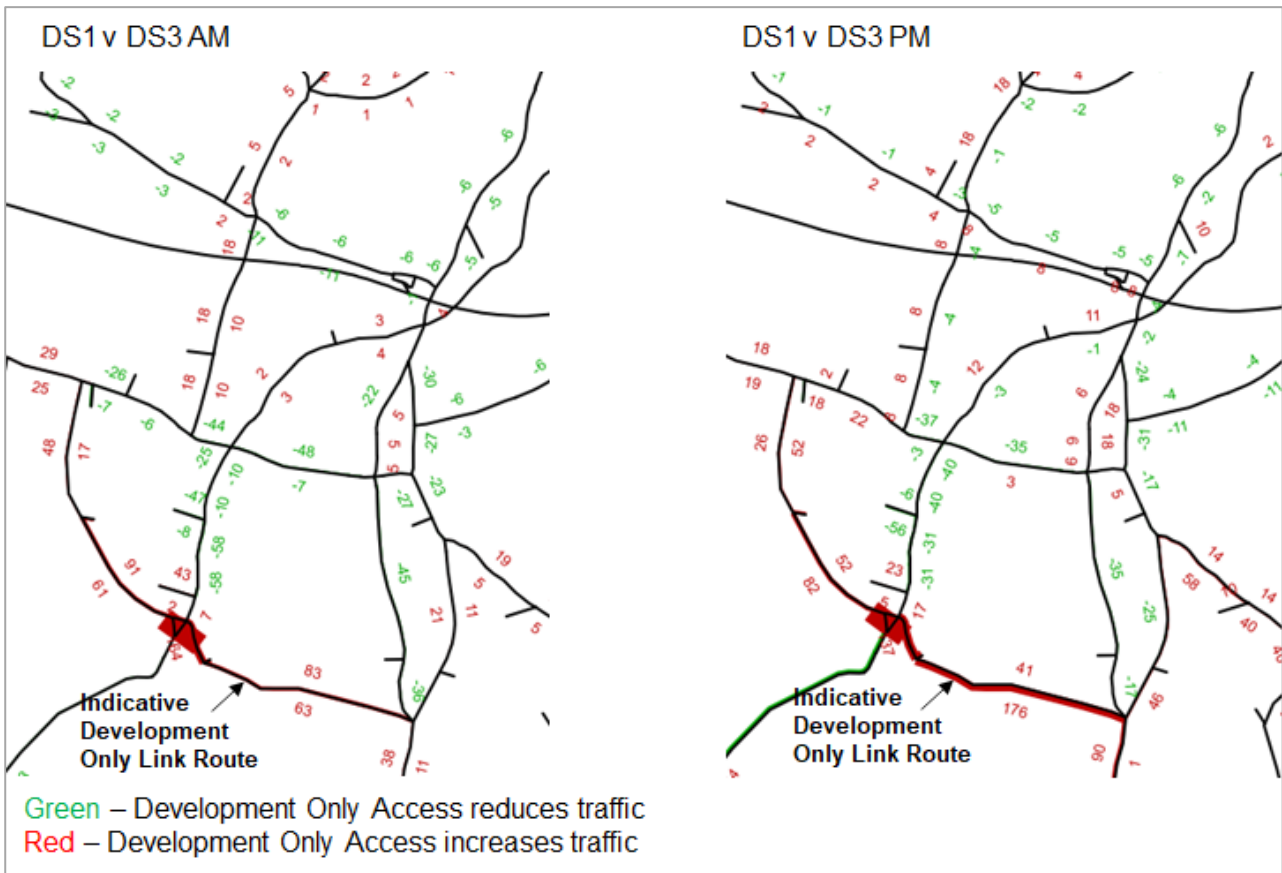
DS1 v DS3 AM

-2 5 2 1 1 -2 -2 -3 -2 5 2 -3 -6 -2 -6 -5 -6 -6 -5 2 -6 -11 18 -11 -6 -5 18 10 3 1 29 -26 18 10 2 4 -30 -6 25 -7 -6 3 -22 5 -44 -3 48 17 -25 -48 5 -27 -10 -7 5 -27 -23 -43 -10 -8 -58 19 91 43 -58 -45 5 61 2 7 21 11 5 84 83 63 -36 38 11

Indicative Development Only Link Route

DS1 v DS3 PM

-1 18 4 -1 -2 -2 2 18 -1 -6 2 -1 4 -6 -2 2 -5 10 4 8 -5 -5 -1 8 4 8 -5 8 -4 11 -2 18 8 -1 12 -4 19 2 8 -24 -4 -4 -11 18 22 -37 -3 6 -3 18 -31 -11 26 52 -35 9 -40 6 -17 3 5 -6 -40 -56 -31 -35 14 82 52 23 -31 17 58 70 14 -25 40 5 37 41 176 -17 46 90 1

Indicative Development Only Link Route

Green – Development Only Access reduces traffic
Red – Development Only Access increases traffic